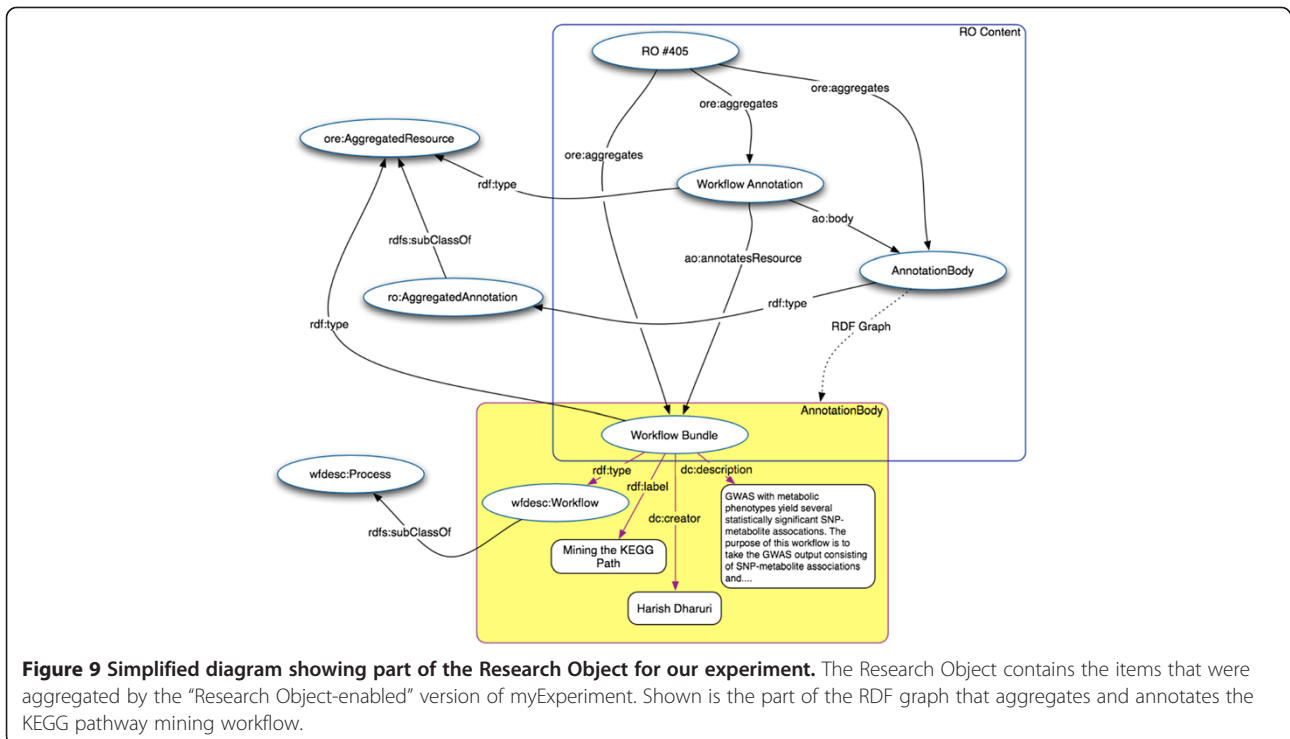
RO Content

RO #405

ore:aggregates

ore:aggregates

ore:aggregates

ore:AggregatedResource

rdf:type

Workflow Annotation

ao:body

rdfs:subClassOf

ao:annotatesResource

AnnotationBody

ro:AggregatedAnnotation

rdf:type

rdf:type

RDF Graph

AnnotationBody

Workflow Bundle

wfdesc:Process

rdf:type

dc:description

rdf:label

wfdesc:Workflow

dc:creator

rdfs:subClassOf

Mining the KEGG Path

Harish Dharuri

GWAS with metabolic phenotypes yield several statistically significant SNP-metabolite assocations. The purpose of this workflow is to take the GWAS output consisting of SNP-metabolite associations and....

**Figure 9 Simplified diagram showing part of the Research Object for our experiment.** The Research Object contains the items that were aggregated by the “Research Object-enabled” version of myExperiment. Shown is the part of the RDF graph that aggregates and annotates the KEGG pathway mining workflow.